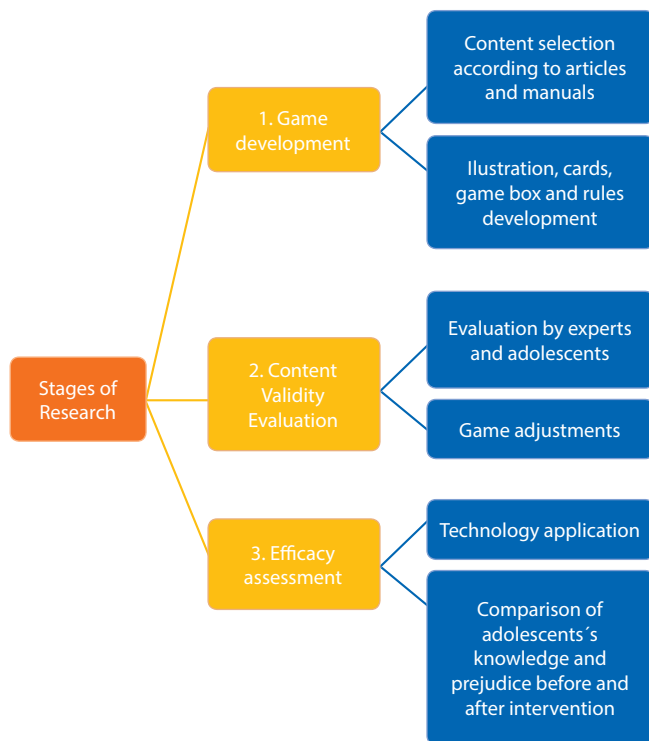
Stages of Research

1. Game development

Content selection according to articles and manuals

Ilustration, cards, game box and rules development

2. Content Validity Evaluation

Evaluation by experts and adolescents

Game adjustments

3. Efficacy assessment

Technology application

Comparison of adolescents´s knowledge and prejudice before and after intervention